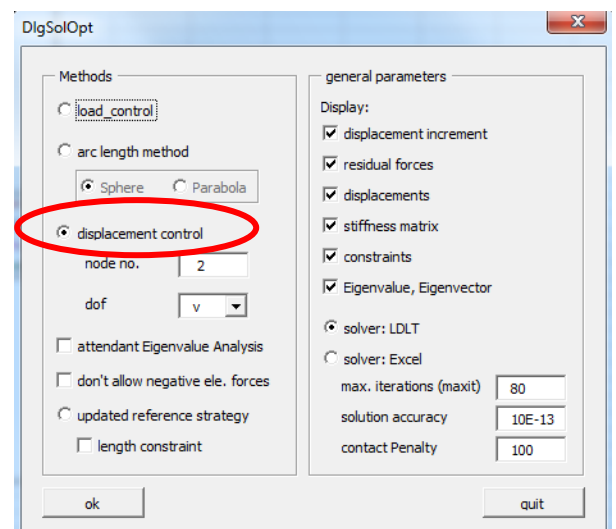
DlgSolOpt

Methods

load_control

arc length method

Sphere

Parabola

displacement control

node no. 2

dof v

attendant Eigenvalue Analysis

don't allow negative ele. forces

updated reference strategy

length constraint

general parameters

Display:

displacement increment

residual forces

displacements

stiffness matrix

constraints

Eigenvalue, Eigenvector

solver: LDLT

solver: Excel

max. iterations (maxit) 80

solution accuracy 10E-13

contact Penalty 100

ok

quit